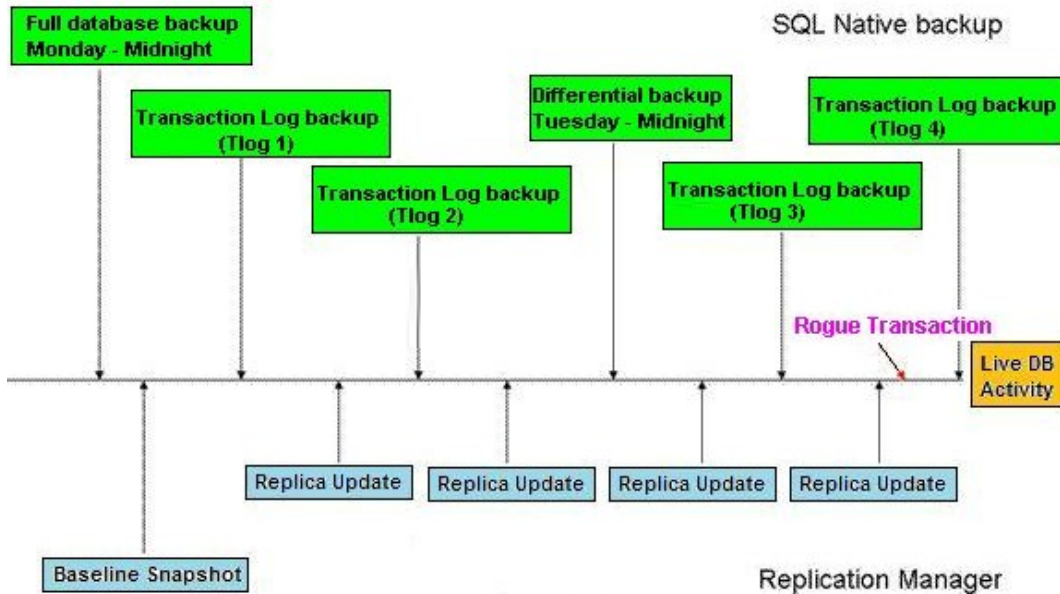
Full database backup
Monday - Midnight

SQL Native backup

Transaction Log backup
(Tlog 1)

Differential backup
Tuesday - Midnight

Transaction Log backup
(Tlog 4)

Transaction Log backup
(Tlog 2)

Transaction Log backup
(Tlog 3)

Rogue Transaction

Live DB
Activity

Replica Update

Replica Update

Replica Update

Replica Update

Baseline Snapshot

Replication Manager